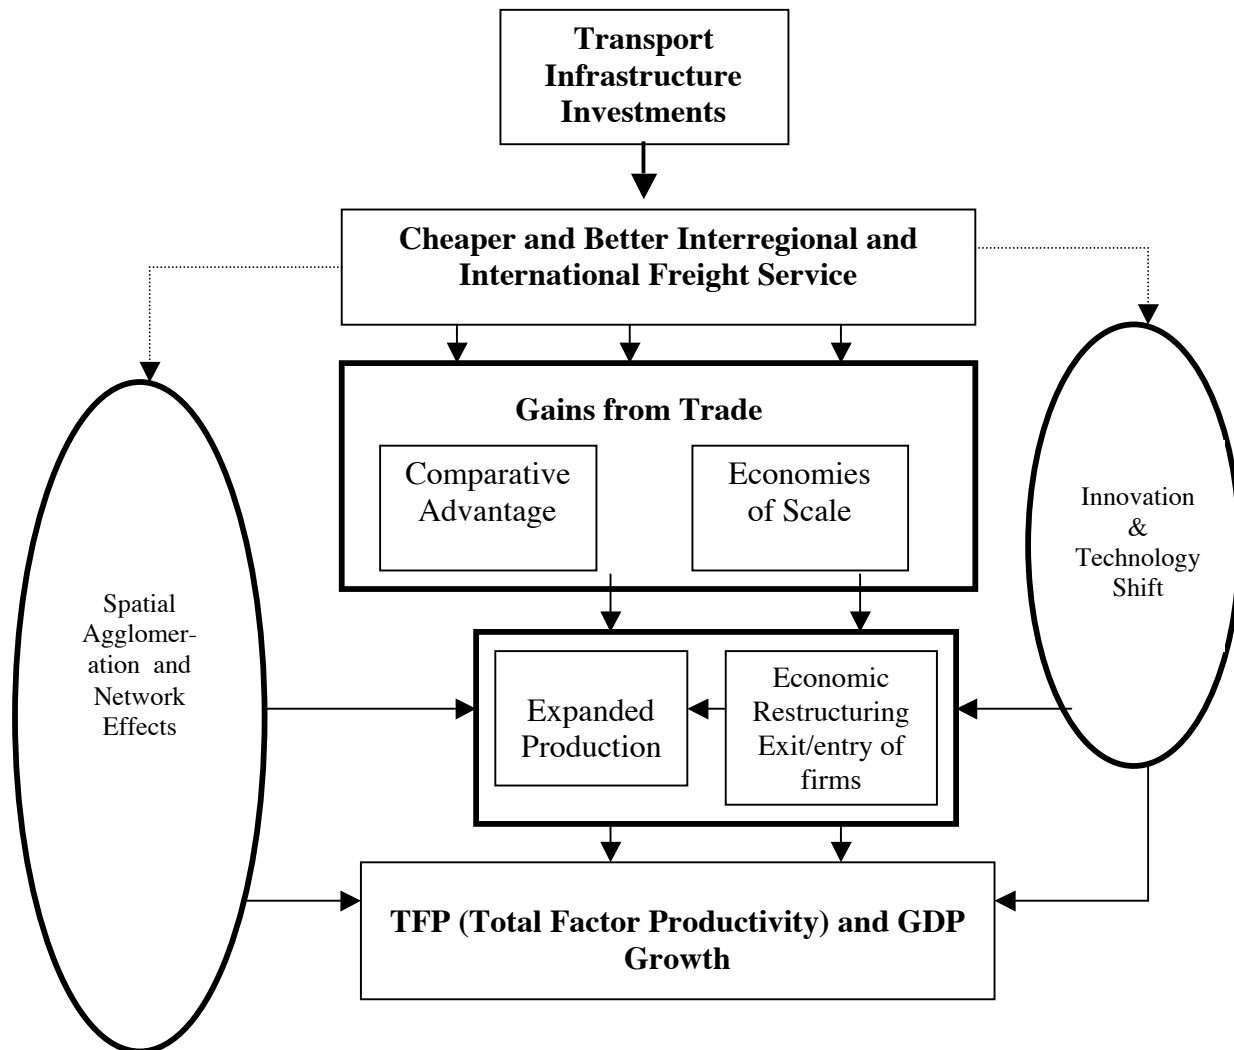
Transport Infrastructure Investments

Cheaper and Better Interregional and International Freight Service

Gains from Trade

Comparative Advantage

Economies of Scale

Spatial Agglomeration and Network Effects

Innovation & Technology Shift

Expanded Production

Economic Restructuring Exit/entry of firms

TFP (Total Factor Productivity) and GDP Growth